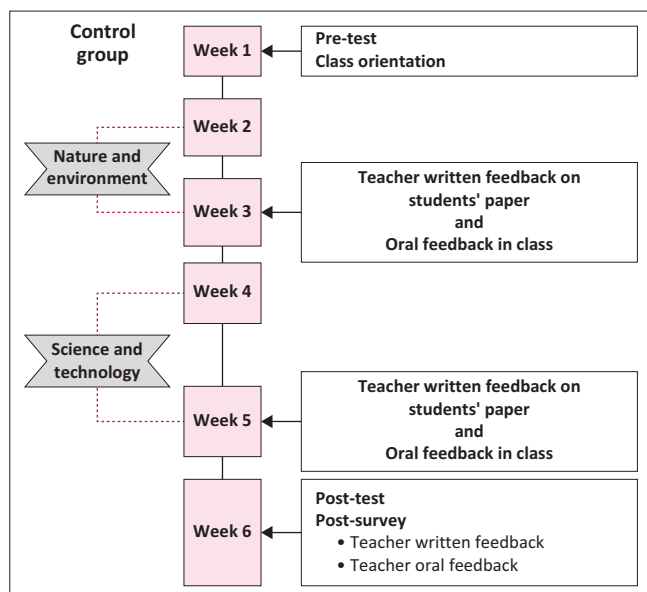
Control group

Week 1

Pre-test
Class orientation

Week 2

Nature and environment

Week 3

Teacher written feedback on students' paper and Oral feedback in class

Week 4

Science and technology

Week 5

Teacher written feedback on students' paper and Oral feedback in class

Week 6

Post-test
Post-survey
• Teacher written feedback
• Teacher oral feedback